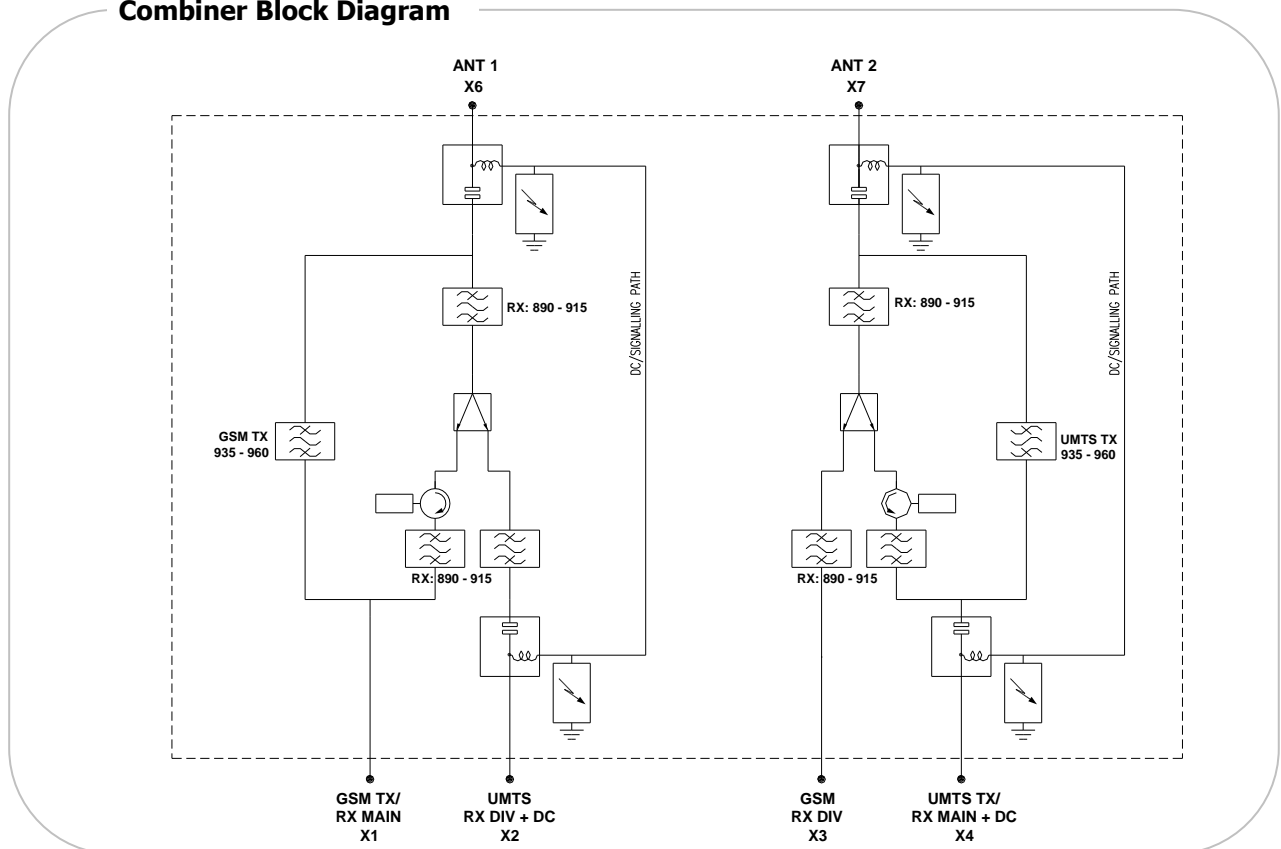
Combiner Block Diagram

ANT 1
X6

ANT 2
X7

RX: 890 - 915

DC/SIGNALLING PATH

RX: 890 - 915

DC/SIGNALLING PATH

GSM TX
935 - 960

UMTS TX
935 - 960

RX: 890 - 915

RX: 890 - 915

GSM TX/
RX MAIN
X1

UMTS
RX DIV + DC
X2

GSM
RX DIV
X3

UMTS TX/
RX MAIN + DC
X4